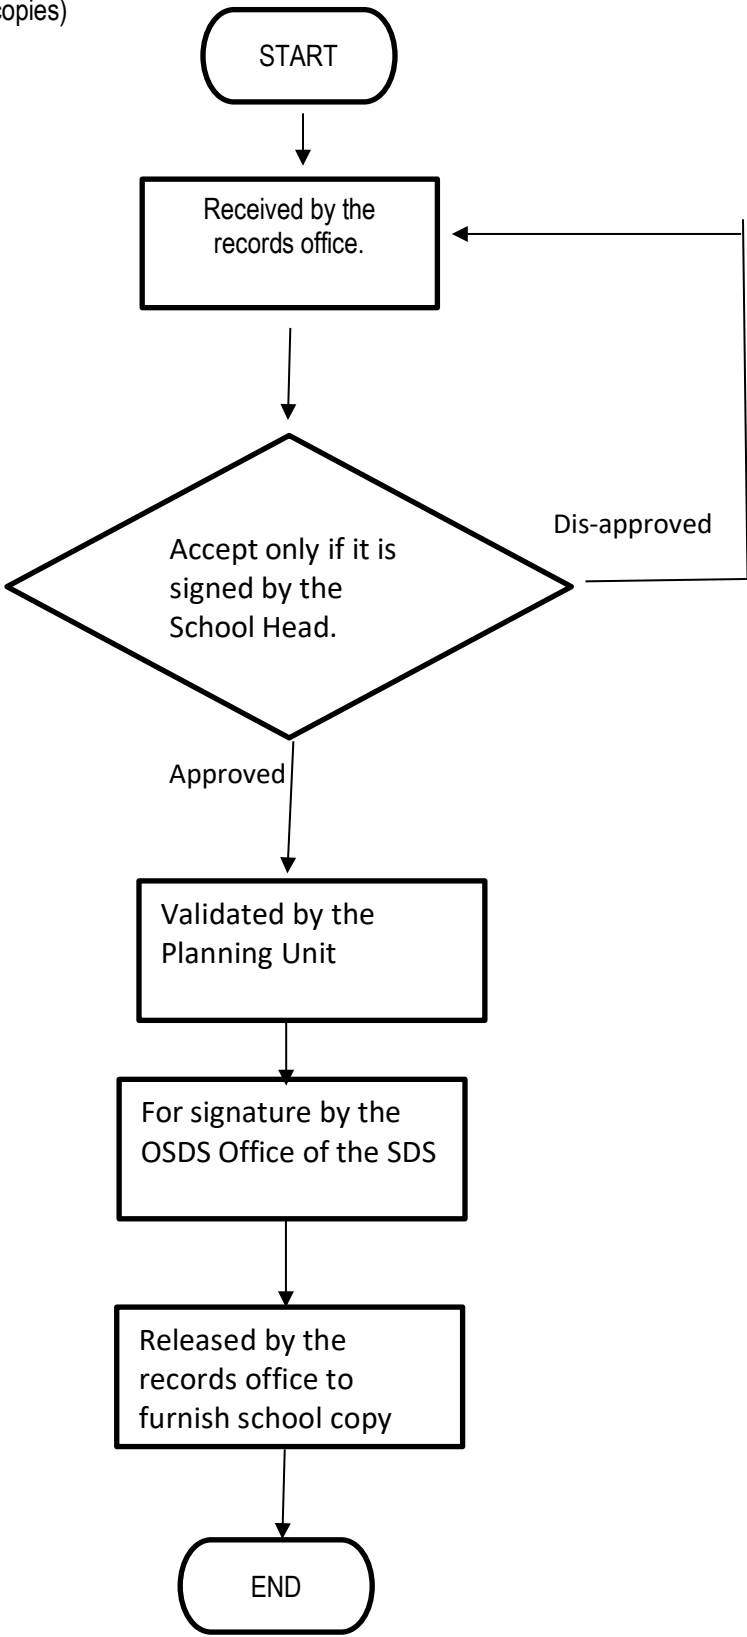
copies)

START

Received by the records office.

Accept only if it is signed by the School Head.

Dis-approved

Approved

Validated by the Planning Unit

For signature by the OSDS Office of the SDS

Released by the records office to furnish school copy

END